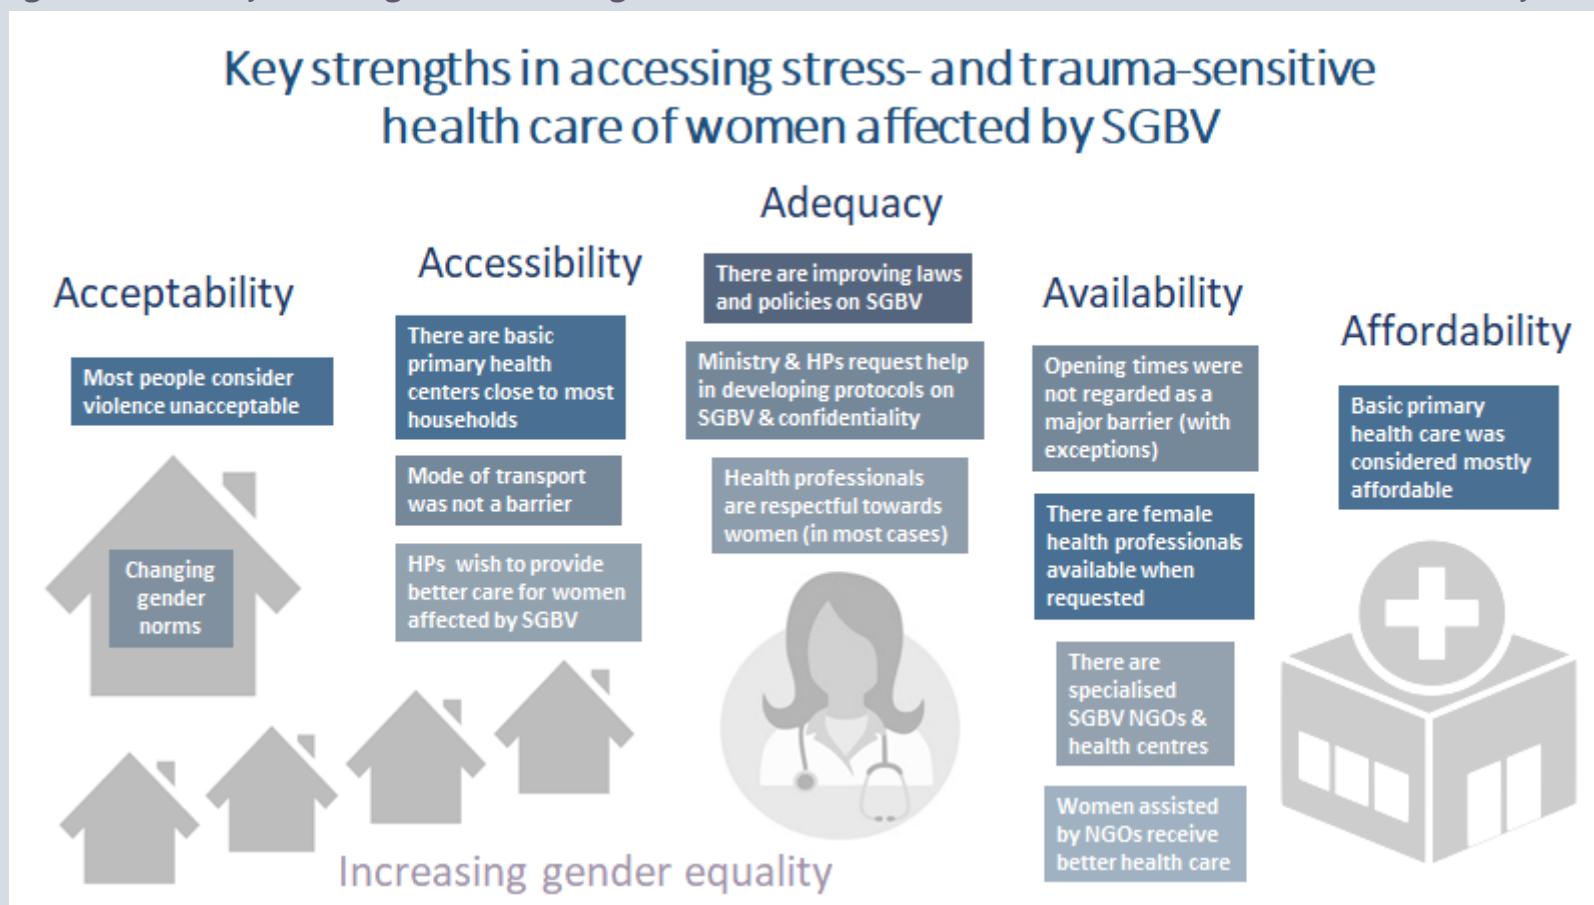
Key strengths in accessing stress- and trauma-sensitive health care of women affected by SGBV

Acceptability

Most people consider violence unacceptable

Changing gender norms

Accessibility

There are basic primary health centers close to most households

Mode of transport was not a barrier

HPs wish to provide better care for women affected by SGBV

Adequacy

There are improving laws and policies on SGBV

Ministry & HPs request help in developing protocols on SGBV & confidentiality

Health professionals are respectful towards women (in most cases)

Availability

Opening times were not regarded as a major barrier (with exceptions)

There are female health professionals available when requested

There are specialised SGBV NGOs & health centres

Women assisted by NGOs receive better health care

Affordability

Basic primary health care was considered mostly affordable

Increasing gender equality